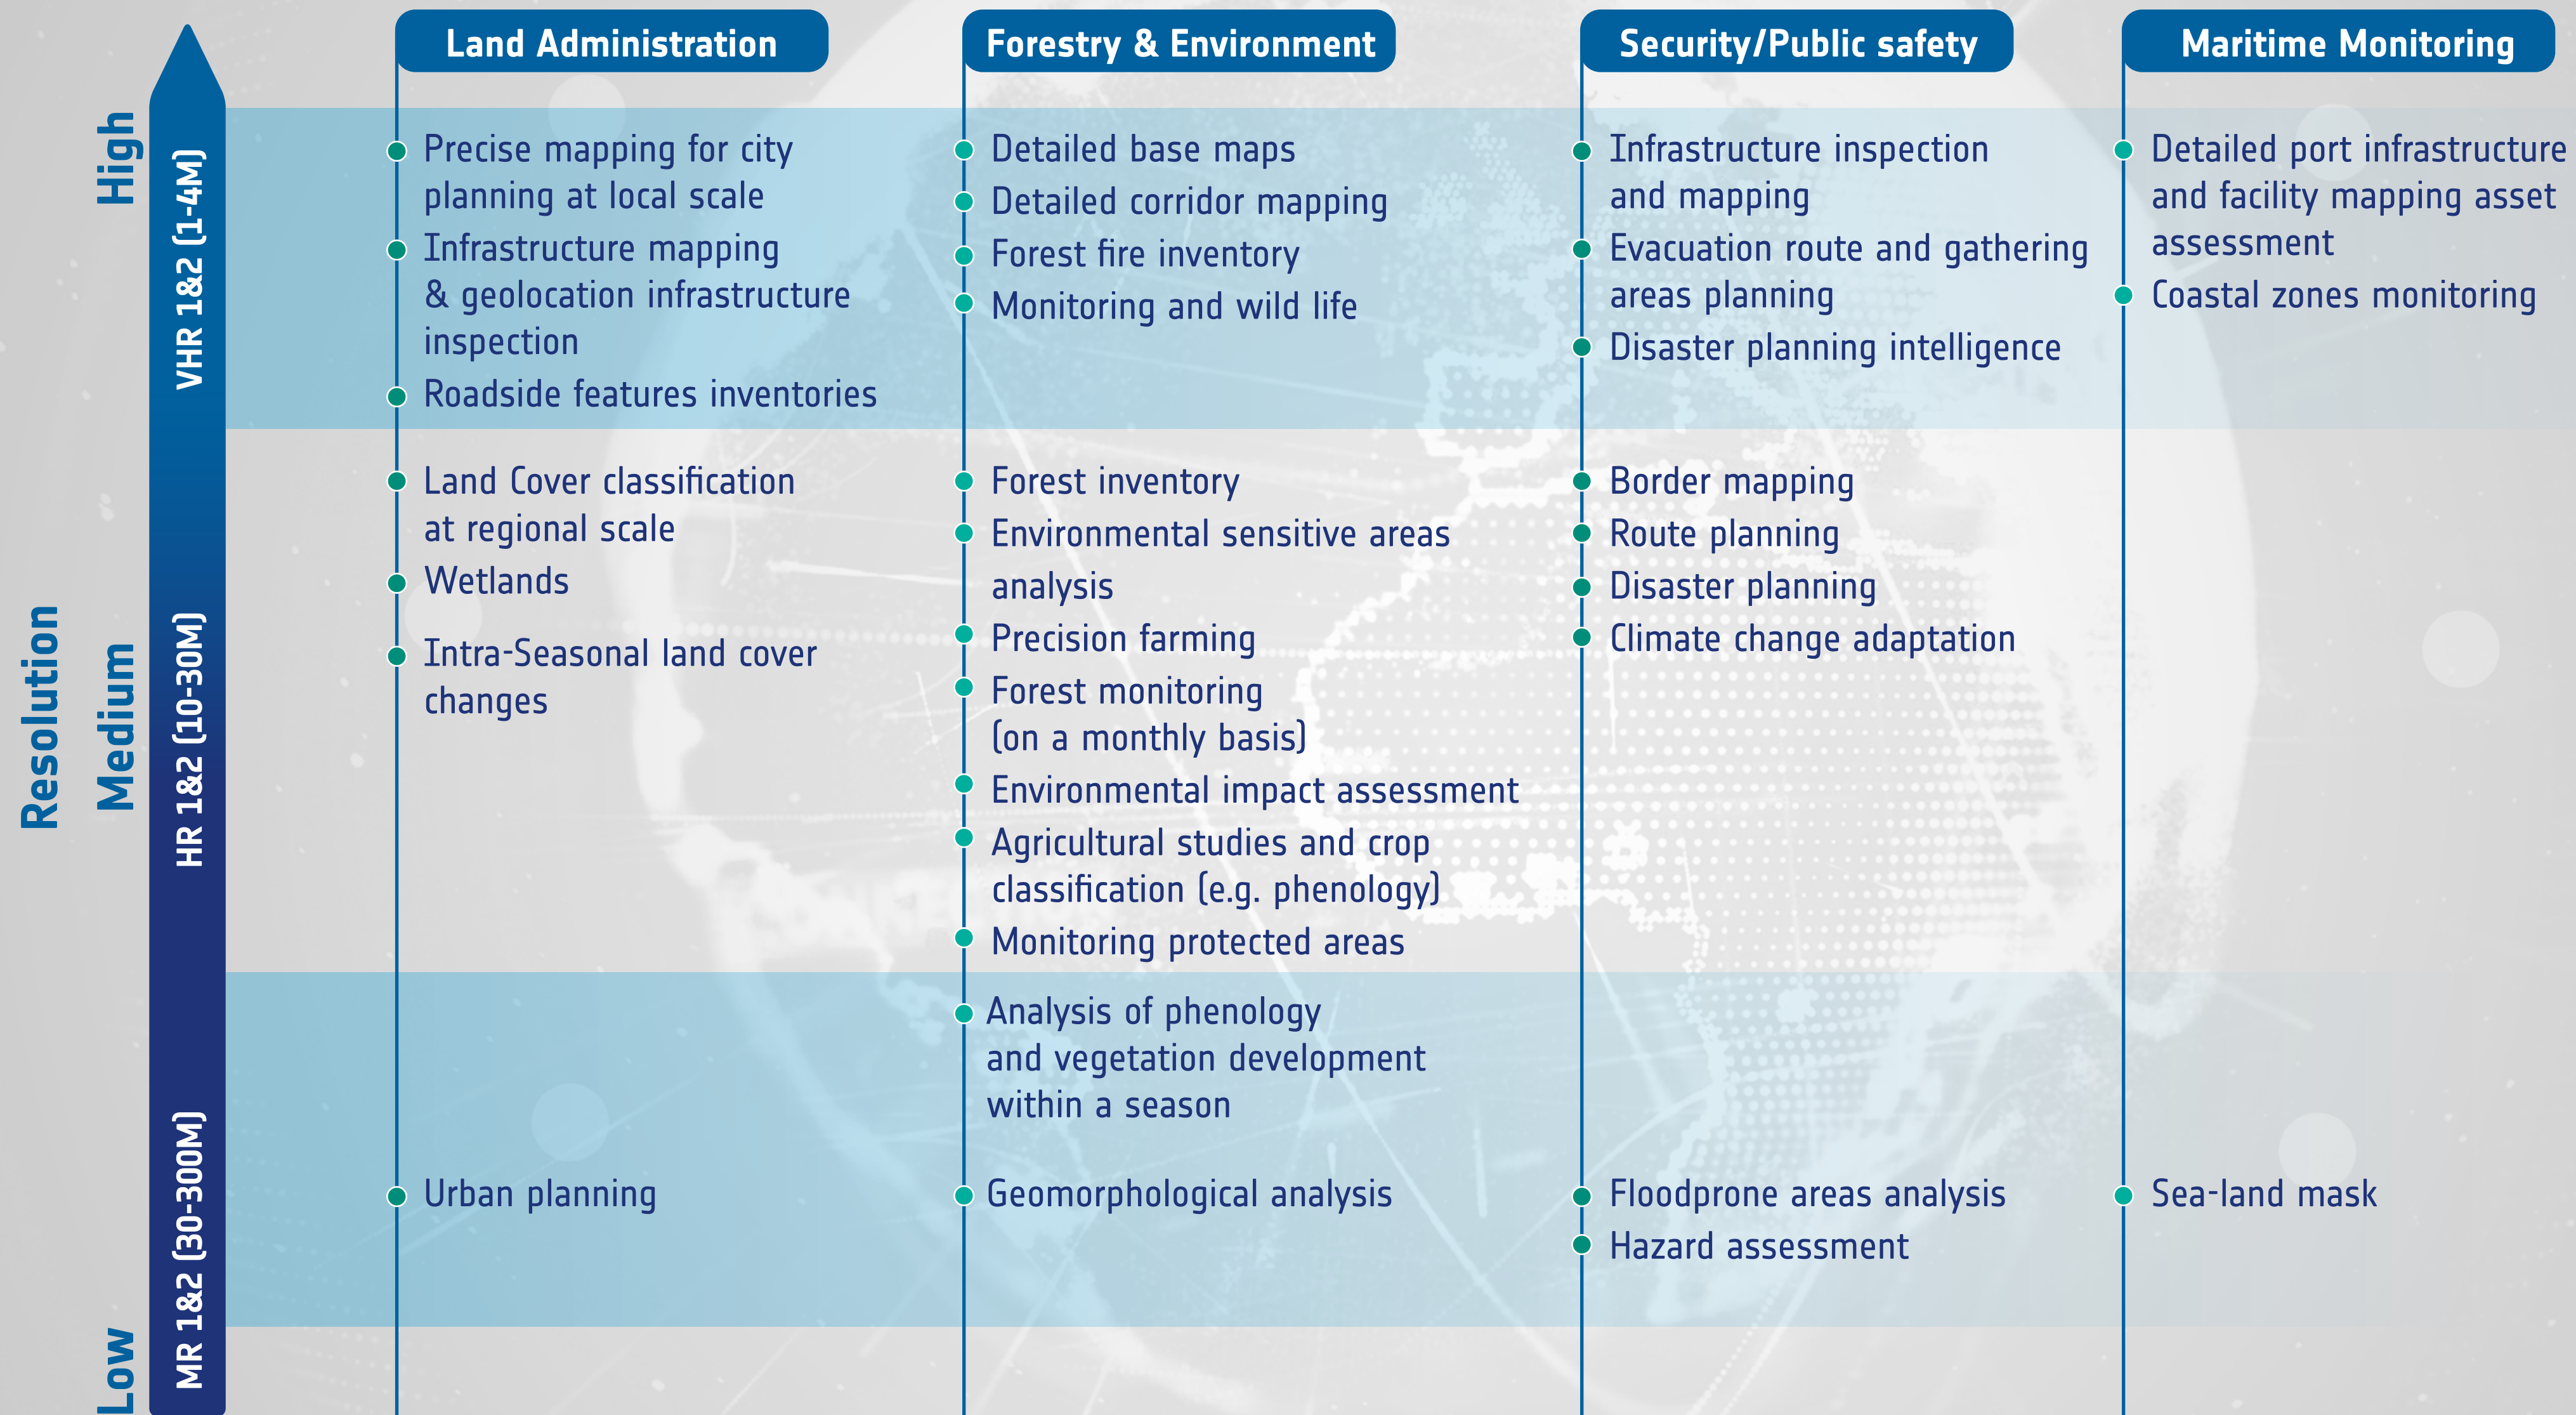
Resolution

| | | Land Administration | Forestry & Environment | Security/Public safety | Maritime Monitoring |
|---|---|---|---|---|---|
| High | VHR 1&2 (1-4M) | Precise mapping for city planning at local scale<br>Infrastructure mapping & geolocation infrastructure inspection<br>Roadside features inventories | Detailed base maps<br>Detailed corridor mapping<br>Forest fire inventory<br>Monitoring and wild life | Infrastructure inspection and mapping<br>Evacuation route and gathering areas planning<br>Disaster planning intelligence | Detailed port infrastructure and facility mapping asset assessment<br>Coastal zones monitoring |
| Medium | HR 1&2 (10-30M) | Land Cover classification at regional scale<br>Wetlands<br>Intra-Seasonal land cover changes | Forest inventory<br>Environmental sensitive areas analysis<br>Precision farming<br>Forest monitoring (on a monthly basis)<br>Environmental impact assessment<br>Agricultural studies and crop classification (e.g. phenology)<br>Monitoring protected areas | Border mapping<br>Route planning<br>Disaster planning<br>Climate change adaptation | |
| Low | MR 1&2 (30-300M) | Urban planning | Analysis of phenology and vegetation development within a season<br>Geomorphological analysis | Floodprone areas analysis<br>Hazard assessment | Sea-land mask |